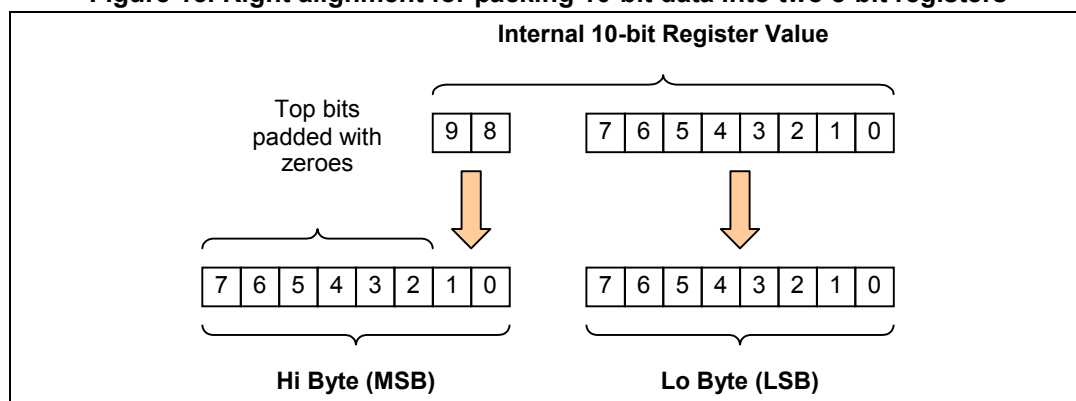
Figure 16. Right alignment for packing 10-bit data into two 8-bit registers

Internal 10-bit Register Value

Top bits padded with zeroes

| 9 | 8 |
|---|---|

| 7 | 6 | 5 | 4 | 3 | 2 | 1 | 0 |
|---|---|---|---|---|---|---|---|

| 7 | 6 | 5 | 4 | 3 | 2 | 1 | 0 |
|---|---|---|---|---|---|---|---|

| 7 | 6 | 5 | 4 | 3 | 2 | 1 | 0 |
|---|---|---|---|---|---|---|---|

Hi Byte (MSB)

Lo Byte (LSB)